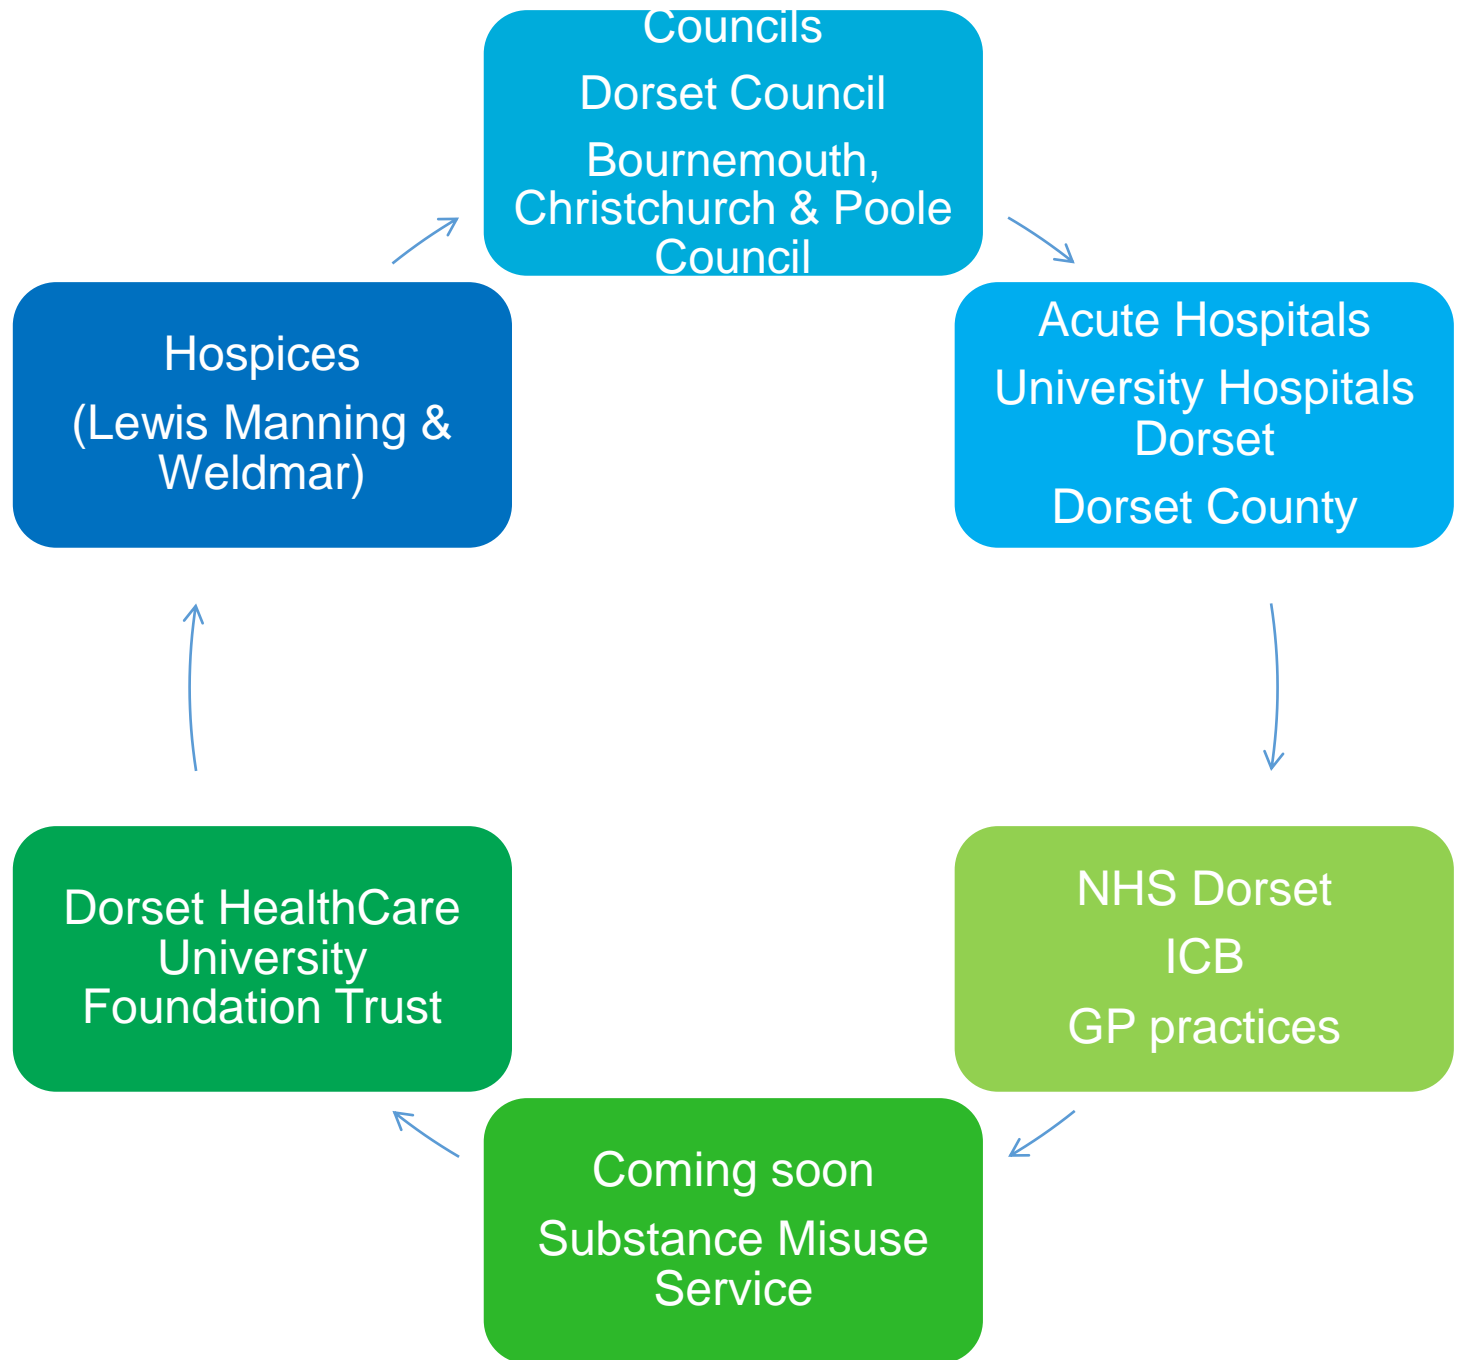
Councils

Dorset Council

Bournemouth, Christchurch & Poole Council

Acute Hospitals

University Hospitals Dorset

Dorset County

NHS Dorset

ICB

GP practices

Coming soon

Substance Misuse Service

Dorset HealthCare University Foundation Trust

Hospices

(Lewis Manning & Weldmar)